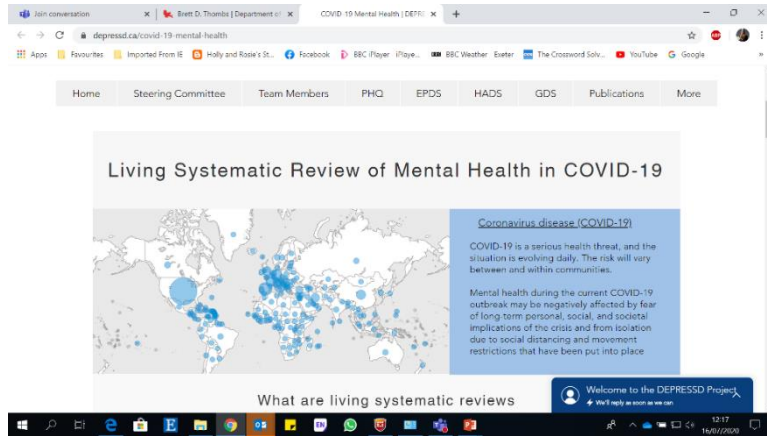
Join conversation
Brett D. Thombs | Department of
COVID-19 Mental Health | DEPRE
depressd.ca/covid-19-mental-health
Apps Favourites Imported From IE Holly and Rosie's St... Facebook BBC iPlayer iPlaye... BBC Weather Exeter The Crossword Solv... YouTube Google

Home Steering Committee Team Members PHQ EPDS HADS GDS Publications More

Living Systematic Review of Mental Health in COVID-19

Coronavirus disease (COVID-19)

COVID-19 is a serious health threat, and the situation is evolving daily. The risk will vary between and within communities.

Mental health during the current COVID-19 outbreak may be negatively affected by fear of long-term personal, social, and societal implications of the crisis and from isolation due to social distancing and movement restrictions that have been put into place

What are living systematic reviews

Welcome to the DEPRESSD Project
We'll reply as soon as we can

12:17
16/07/2020